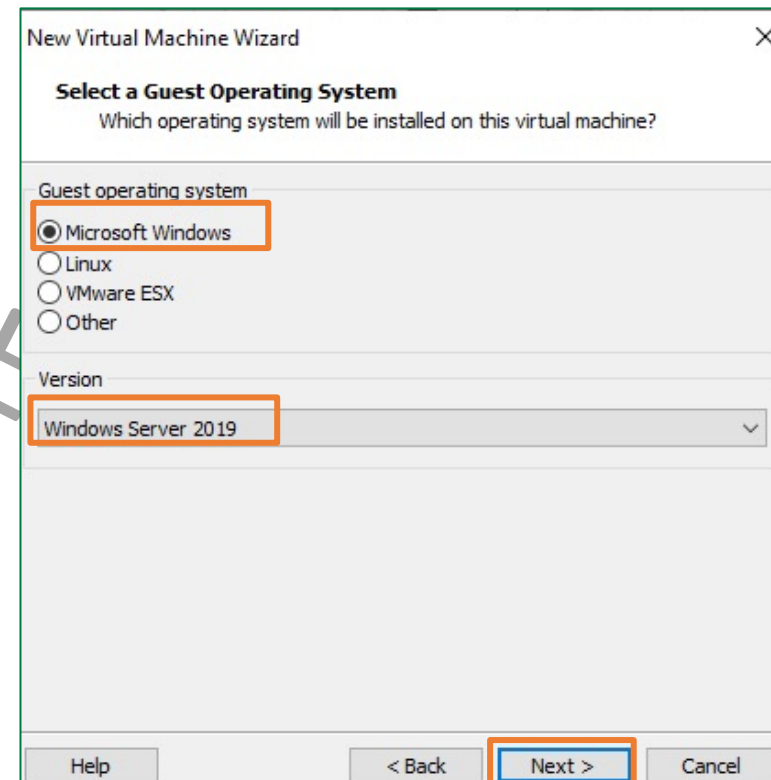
New Virtual Machine Wizard

Select a Guest Operating System
Which operating system will be installed on this virtual machine?

Guest operating system
Microsoft Windows
Linux
VMware ESX
Other

Version
Windows Server 2019

Help
< Back
Next >
Cancel